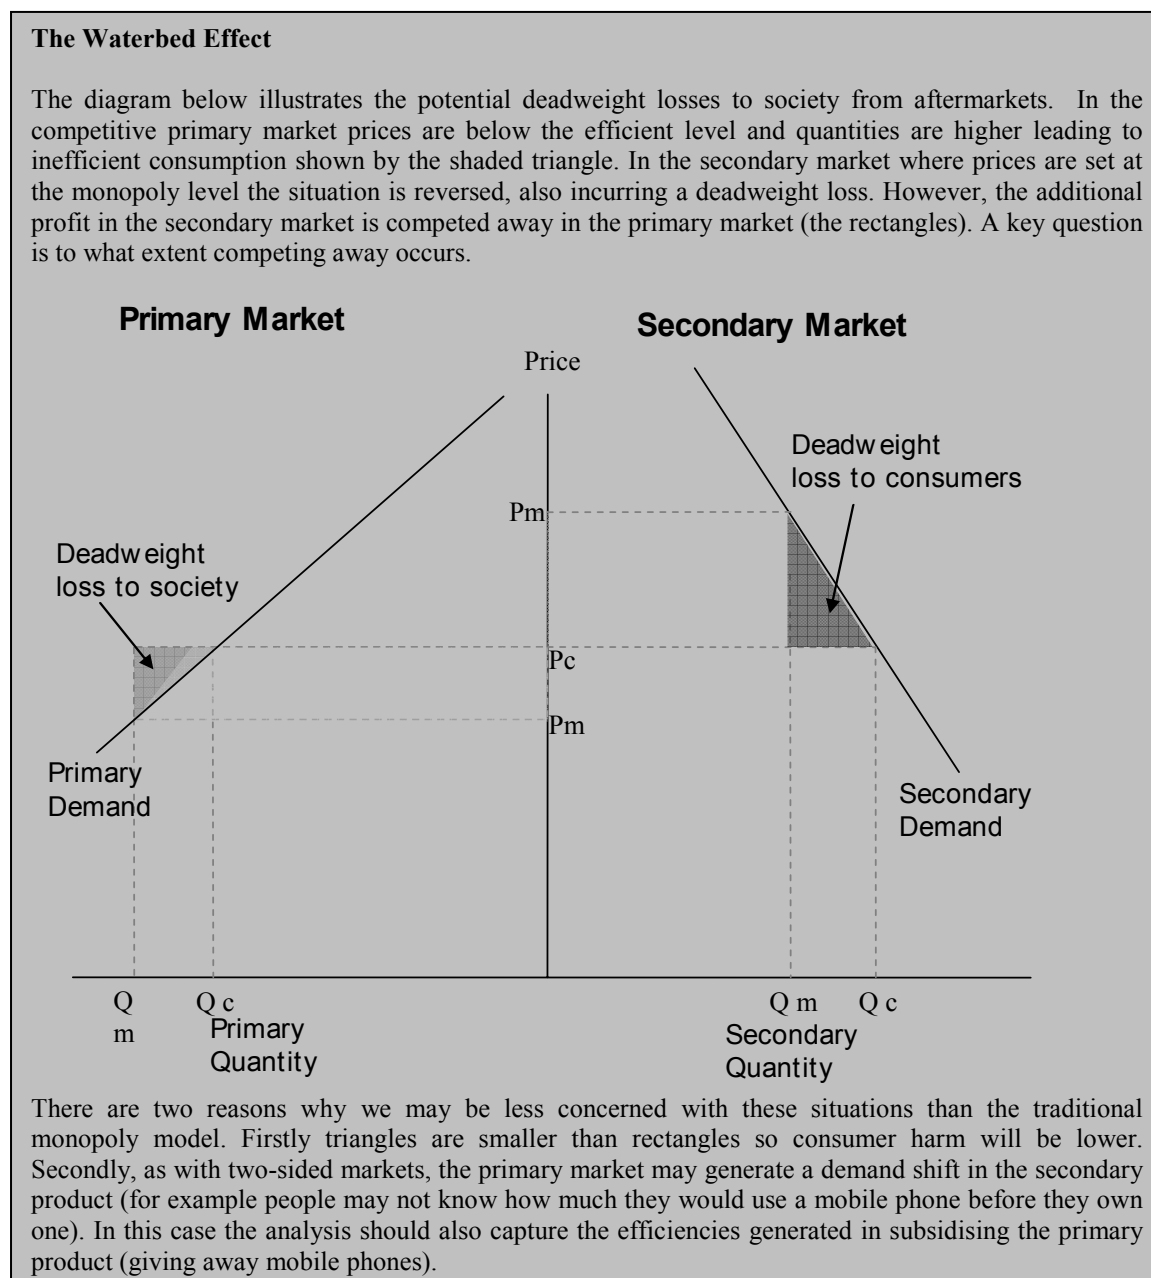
**The Waterbed Effect**

The diagram below illustrates the potential deadweight losses to society from aftermarkets. In the competitive primary market prices are below the efficient level and quantities are higher leading to inefficient consumption shown by the shaded triangle. In the secondary market where prices are set at the monopoly level the situation is reversed, also incurring a deadweight loss. However, the additional profit in the secondary market is competed away in the primary market (the rectangles). A key question is to what extent competing away occurs.

**Primary Market**

**Secondary Market**

Price

Deadw eight loss to consumers

Pm

Deadw eight loss to society

Pc

Pm

Primary Demand

Secondary Demand

Q m

Q c

Primary Quantity

Q m

Q c

Secondary Quantity

There are two reasons why we may be less concerned with these situations than the traditional monopoly model. Firstly triangles are smaller than rectangles so consumer harm will be lower. Secondly, as with two-sided markets, the primary market may generate a demand shift in the secondary product (for example people may not know how much they would use a mobile phone before they own one). In this case the analysis should also capture the efficiencies generated in subsidising the primary product (giving away mobile phones).